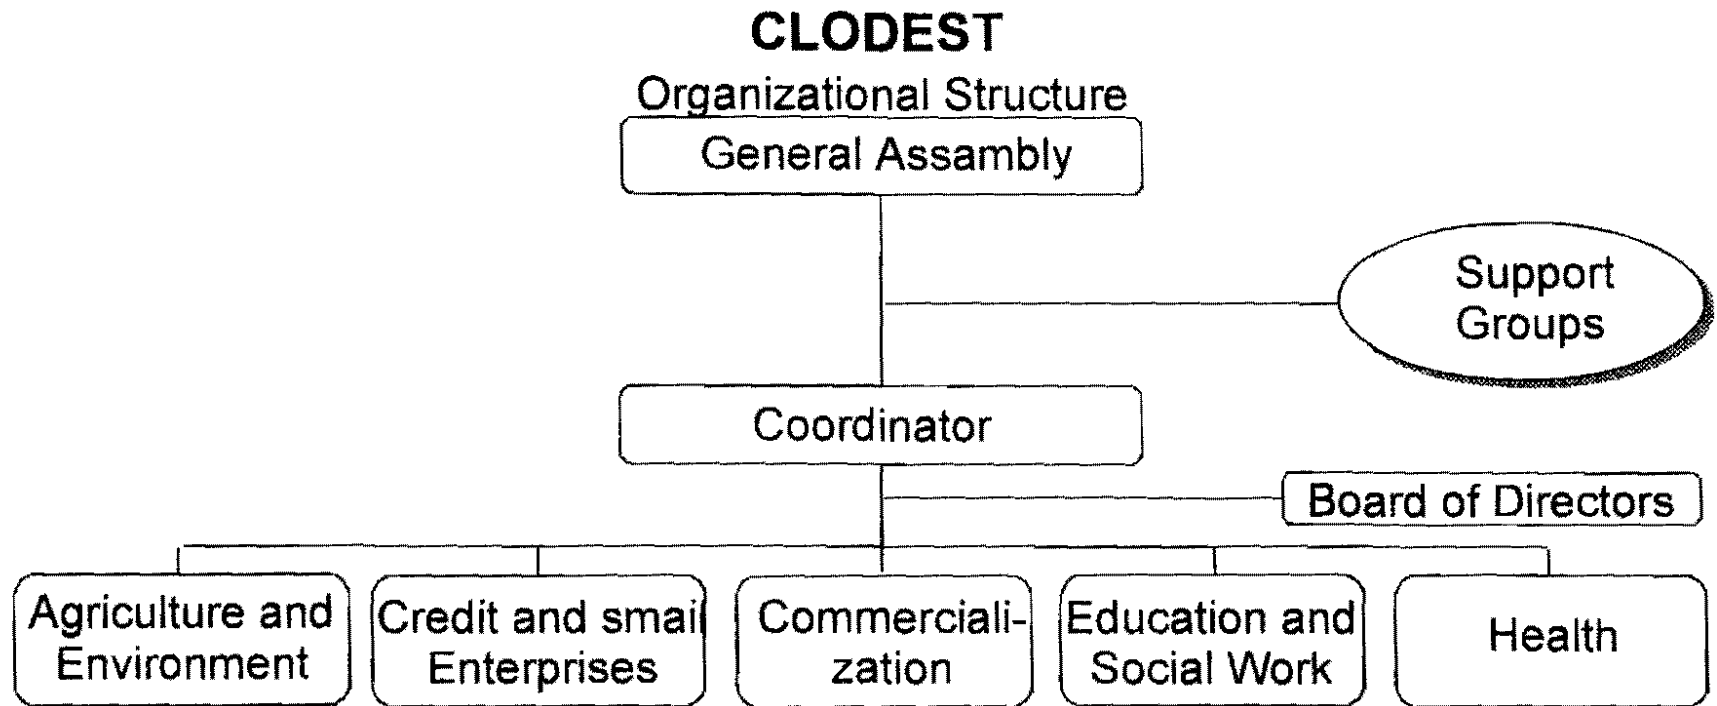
**CLODEST**

Organizational Structure

General Assambly

Support Groups

Coordinator

Board of Directors

Agriculture and Environment

Credit and small Enterprises

Commercialization

Education and Social Work

Health